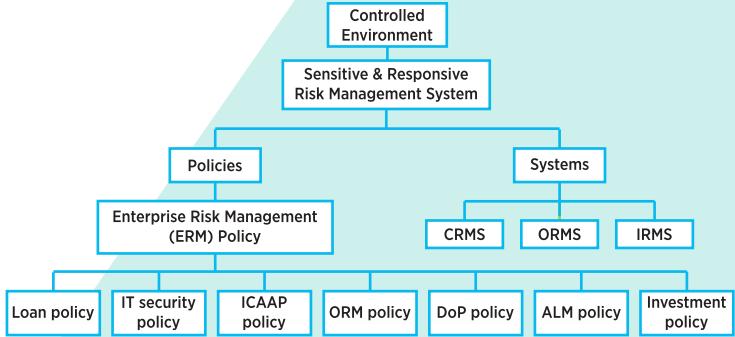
Controlled Environment

Sensitive & Responsive Risk Management System

Policies

Systems

Enterprise Risk Management (ERM) Policy

CRMS

ORMS

IRMS

Loan policy

IT security policy

ICAAP policy

ORM policy

DoP policy

ALM policy

Investment policy